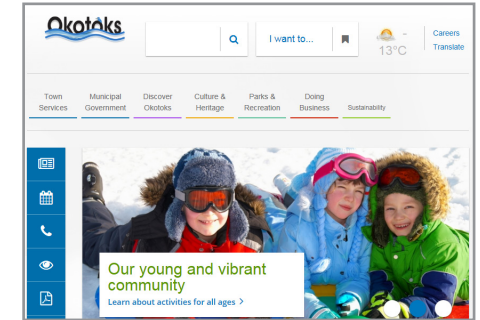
Okotoks

I want to...

13°C

Careers
Translate

Town Services
Municipal Government
Discover Okotoks
Culture & Heritage
Parks & Recreation
Doing Business
Sustainability

Our young and vibrant community
Learn about activities for all ages ›